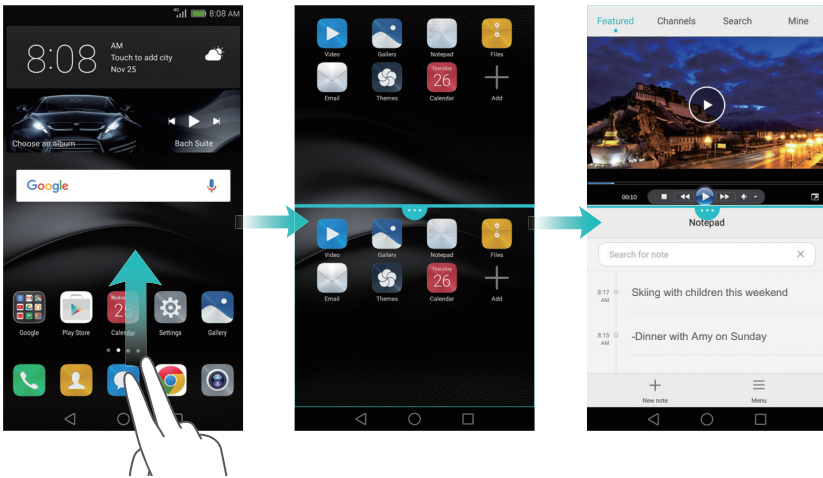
4G 8:08 AM

8:08 AM Touch to add city Nov 25

Choose an album

Bach Suite

Google

Google Play Store Calendar Settings Gallery

Video Gallery Notepad Files

Email Themes Thursday 26 Calendar Add

Video Gallery Notepad Files

Email Themes Thursday 26 Calendar Add

Featured Channels Search Mine

00:10

Notepad

Search for note

8:17 AM Skiing with children this weekend

8:15 AM -Dinner with Amy on Sunday

New note Menu